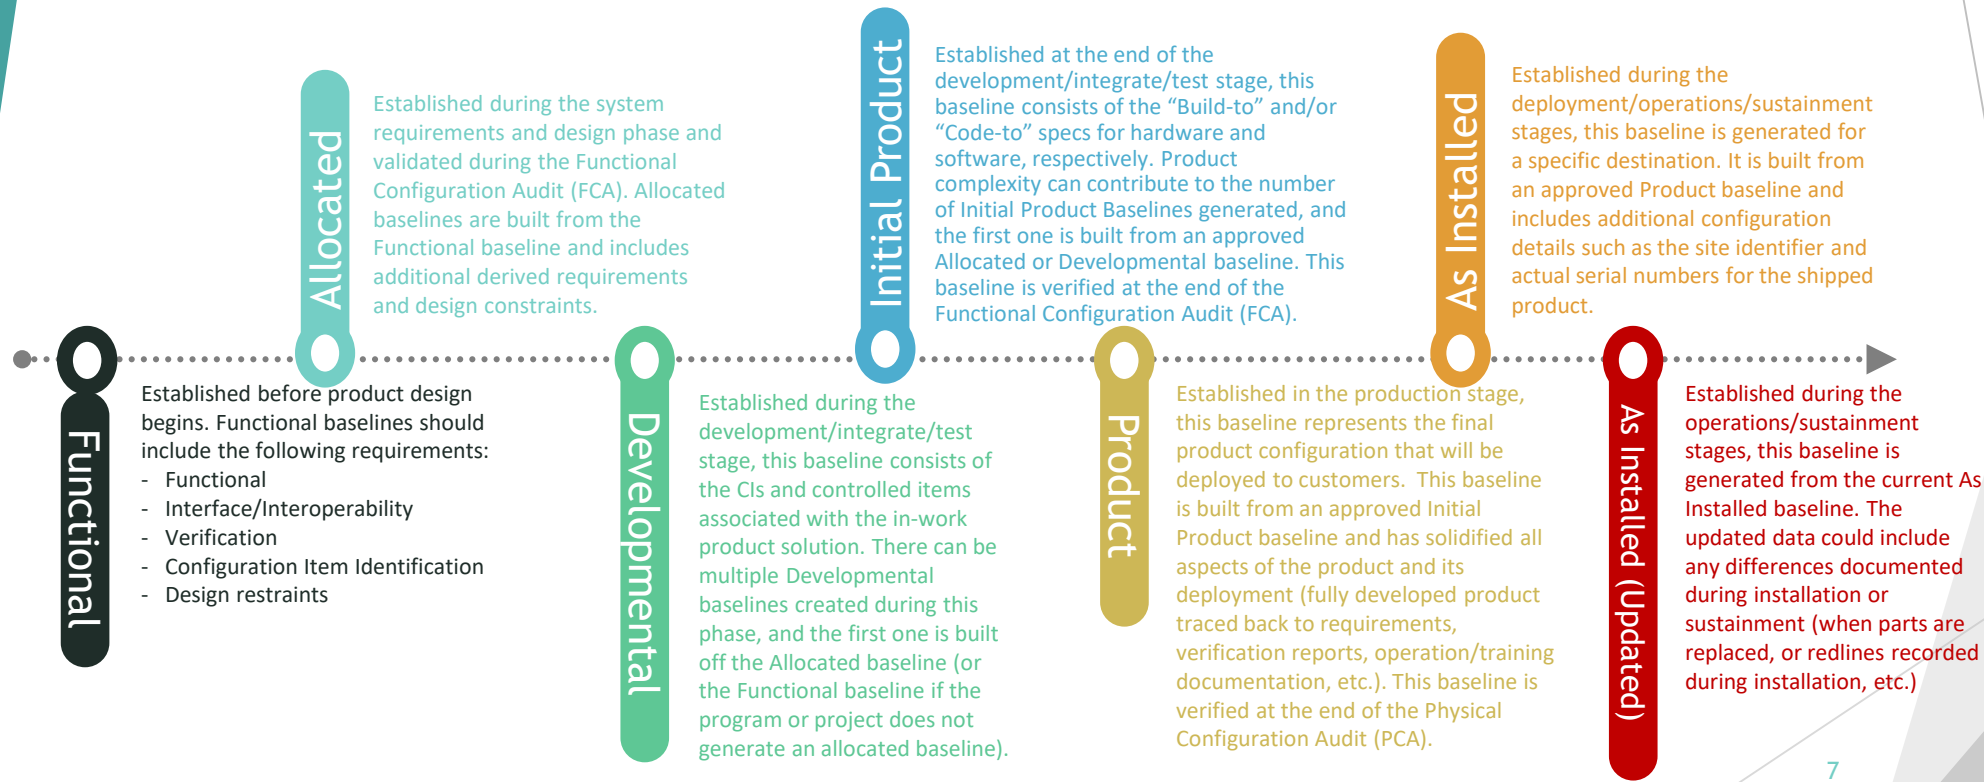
Functional

Established before product design begins. Functional baselines should include the following requirements:
- Functional
- Interface/Interoperability
- Verification
- Configuration Item Identification
- Design restraints

Allocated

Established during the system requirements and design phase and validated during the Functional Configuration Audit (FCA). Allocated baselines are built from the Functional baseline and includes additional derived requirements and design constraints.

Developmental

Established during the development/integrate/test stage, this baseline consists of the CIs and controlled items associated with the in-work product solution. There can be multiple Developmental baselines created during this phase, and the first one is built off the Allocated baseline (or the Functional baseline if the program or project does not generate an allocated baseline).

Initial Product

Established at the end of the development/integrate/test stage, this baseline consists of the “Build-to” and/or “Code-to” specs for hardware and software, respectively. Product complexity can contribute to the number of Initial Product Baselines generated, and the first one is built from an approved Allocated or Developmental baseline. This baseline is verified at the end of the Functional Configuration Audit (FCA).

Product

Established in the production stage, this baseline represents the final product configuration that will be deployed to customers. This baseline is built from an approved Initial Product baseline and has solidified all aspects of the product and its deployment (fully developed product traced back to requirements, verification reports, operation/training documentation, etc.). This baseline is verified at the end of the Physical Configuration Audit (PCA).

As Installed

Established during the deployment/operations/sustainment stages, this baseline is generated for a specific destination. It is built from an approved Product baseline and includes additional configuration details such as the site identifier and actual serial numbers for the shipped product.

As Installed (Updated)

Established during the operations/sustainment stages, this baseline is generated from the current As Installed baseline. The updated data could include any differences documented during installation or sustainment (when parts are replaced, or redlines recorded during installation, etc.)

7